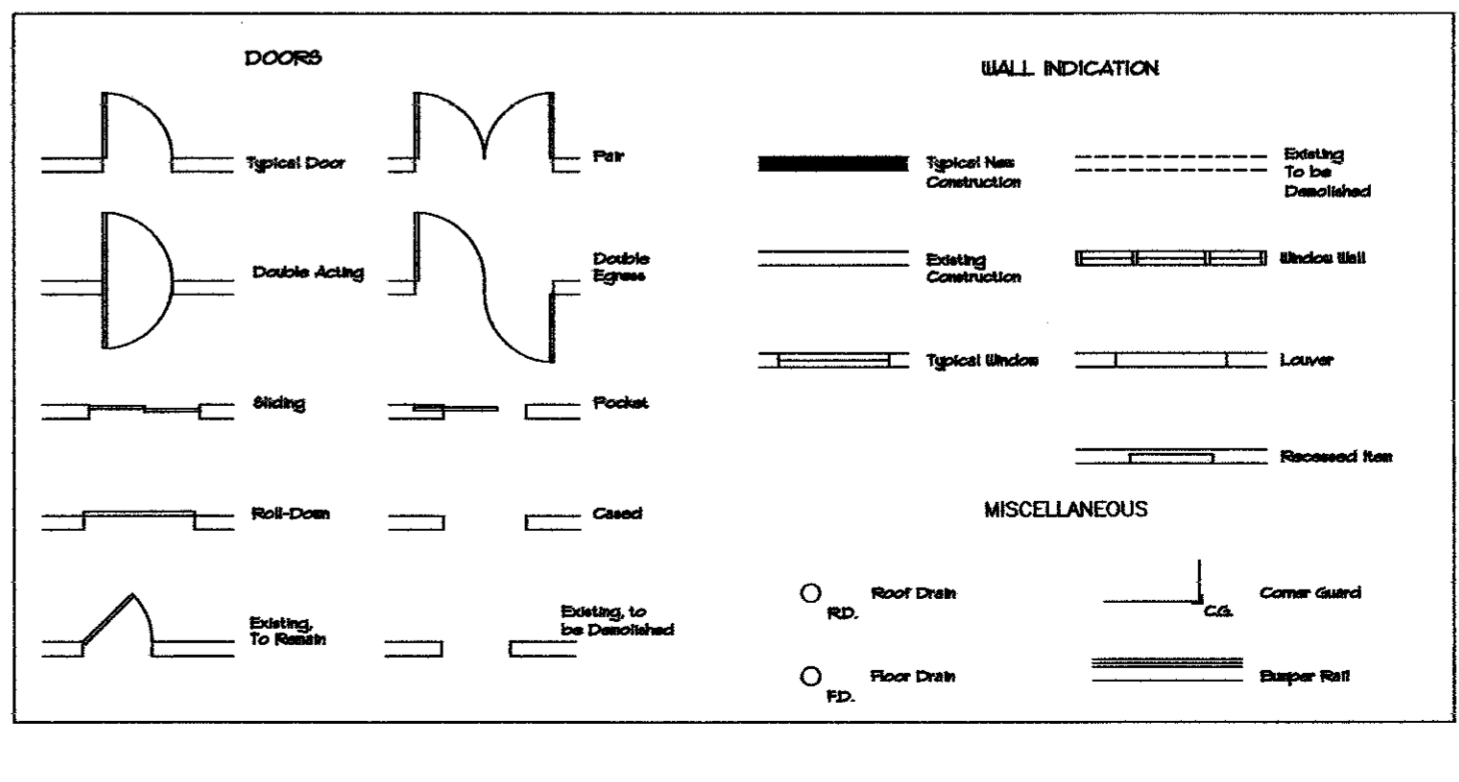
DOORS

Typical Door

Pair

Double Acting

Double Egress

Sliding

Pocket

Roll-Down

Cased

Existing, To Remain

Existing, to be Demolished

WALL INDICATION

Typical New Construction

Existing To be Demolished

Existing Construction

Window Wall

Typical Window

Louver

Recessed Item

MISCELLANEOUS

R.D. Roof Drain

C.G. Corner Guard

F.D. Floor Drain

Bumper Rail